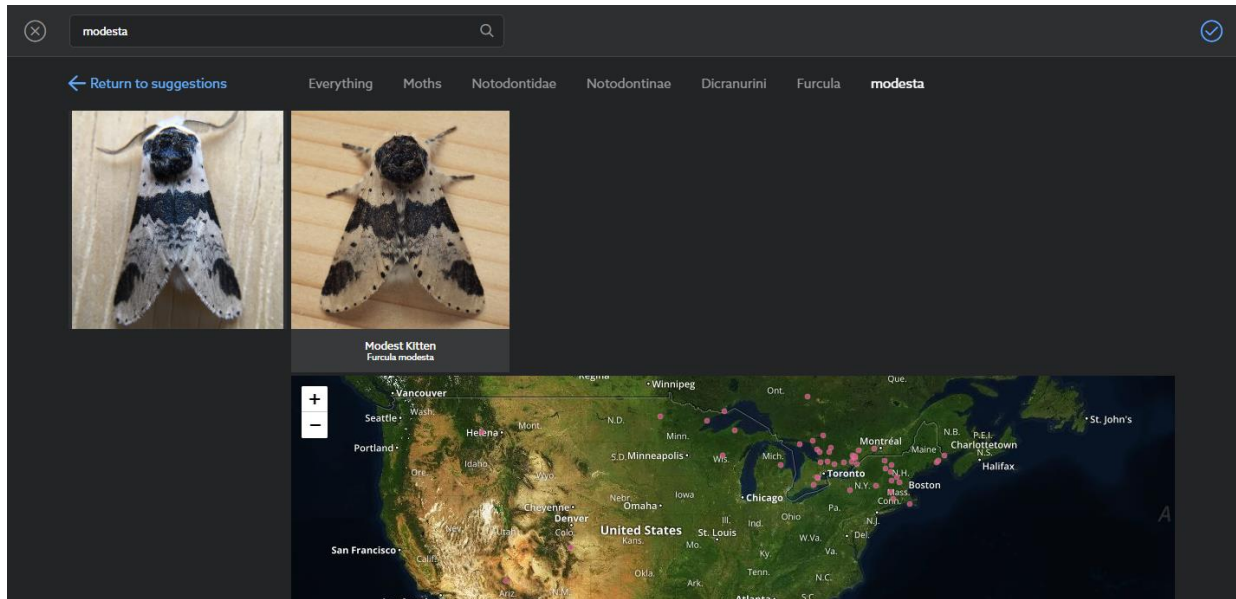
modesta

← Return to suggestions

Everything Moths Notodontidae Notodontinae Dicranurini Furcula modesta

Modest Kitten
Furcula modesta

+
−

Regina · Winnipeg Ont. Qué.
Vancouver
Seattle Wash.
Mont. N.D.
Helena
Minn.
Montréal
N.B. P.E.I.
Charlottetown
N.S.
Halifax
St. John's
Portland
Idaho
S.D.
Minneapolis
Wis.
Mich.
Maine
Ore.
Wyo.
Toronto
N.H.
Boston
Mass.
Conn.
N.Y.
Nebr.
Omaha
Iowa
Chicago
Pa.
Cheyenne
Denver
Ill.
Ind.
Ohio
N.J.
Nev.
Utah
Colo.
United States
St. Louis
W.Va.
Del.
Kans.
Mo.
Va.
San Francisco
Calif.
Ky.
Okla.
Tenn.
N.C.
Ark.
Ariz.
N.M.
Atlanta
S.C.
A